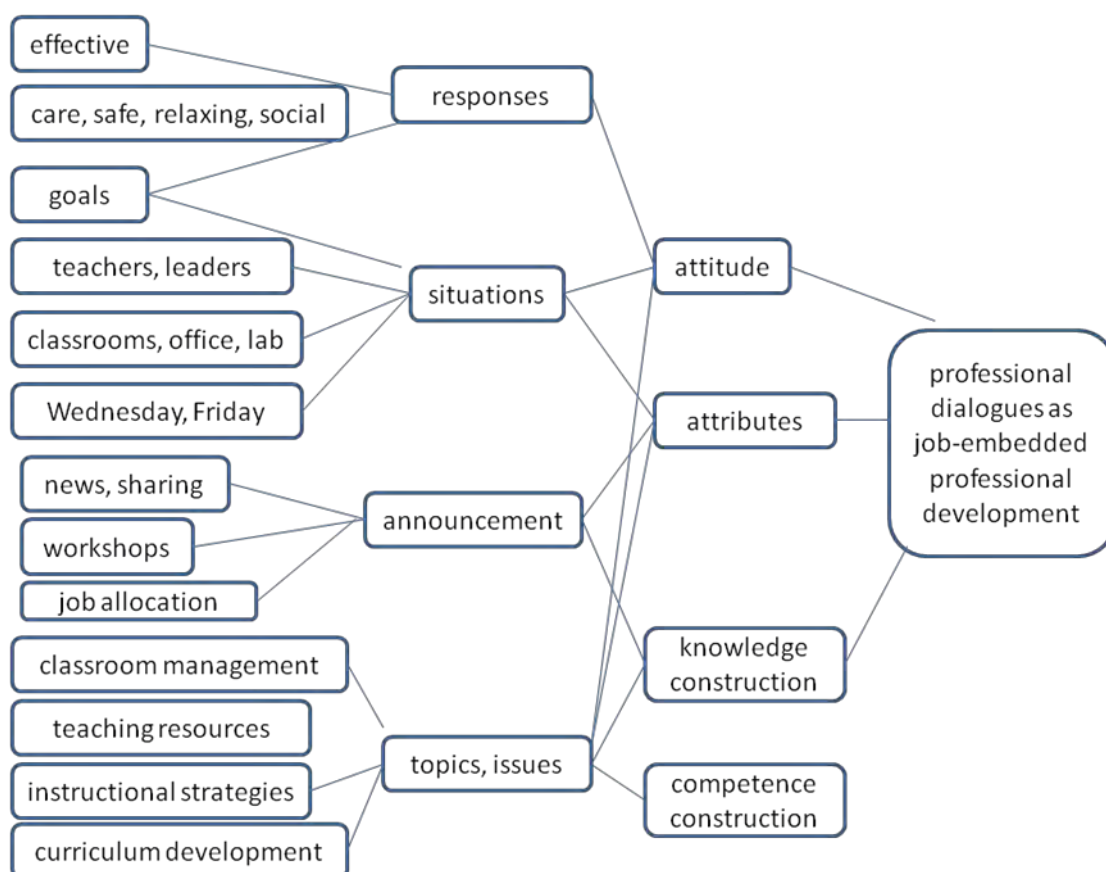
effective
care, safe, relaxing, social
goals
teachers, leaders
classrooms, office, lab
Wednesday, Friday
news, sharing
workshops
job allocation
classroom management
teaching resources
instructional strategies
curriculum development
responses
situations
announcement
topics, issues
attitude
attributes
knowledge construction
competence construction
professional dialogues as job-embedded professional development